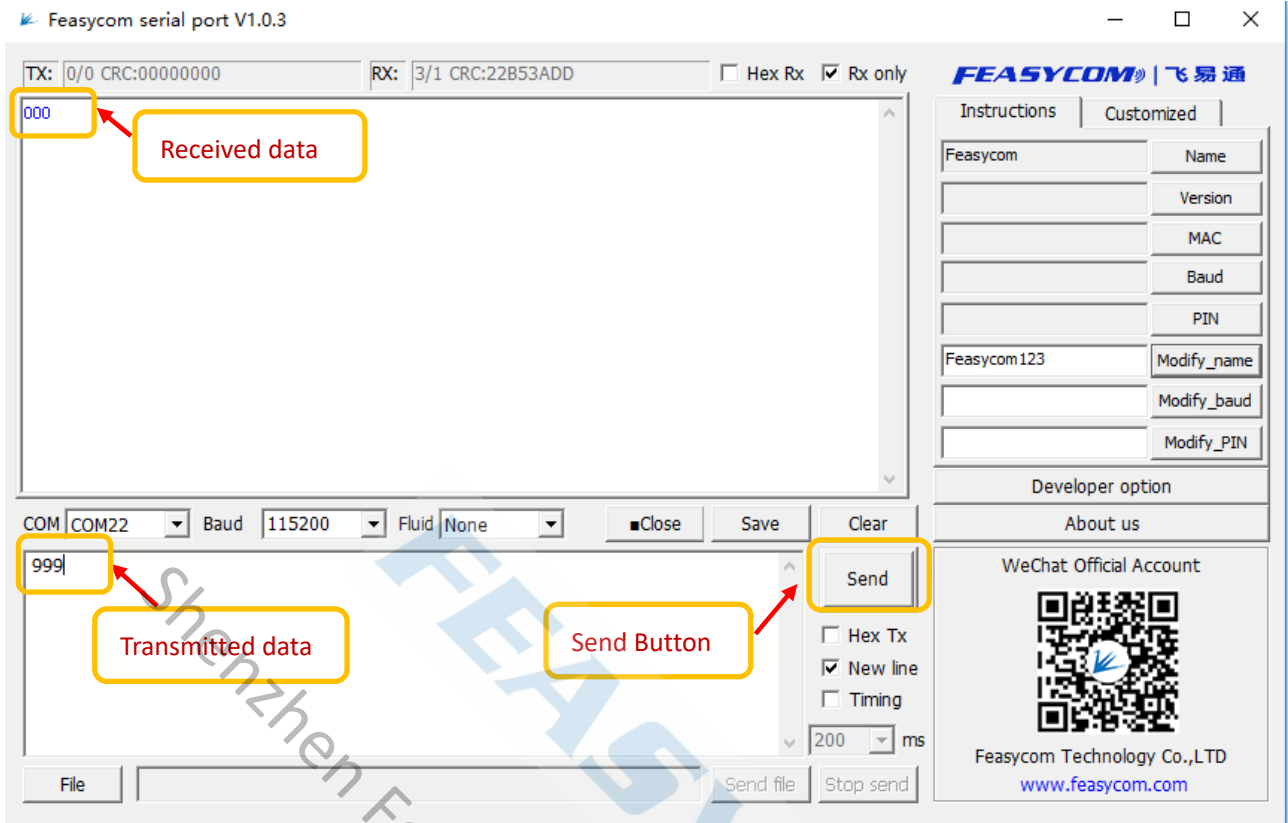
Feasycom serial port V1.0.3

TX: 0/0 CRC:00000000
RX: 3/1 CRC:22B53ADD
Hex Rx
Rx only

FEASYCOM | 飞易通

Instructions
Customized

000

Received data

Feasycom
Name
Version
MAC
Baud
PIN
Feasycom123
Modify_name
Modify_baud
Modify_PIN
Developer option
About us

COM COM22
Baud 115200
Fluid None
■Close
Save
Clear

999

Transmitted data

Send Button

Send
Hex Tx
New line
Timing
200 ms

WeChat Official Account

Feasycom Technology Co.,LTD
www.feasycom.com

File
Send file
Stop send

Shenzhen Fe
FEAS